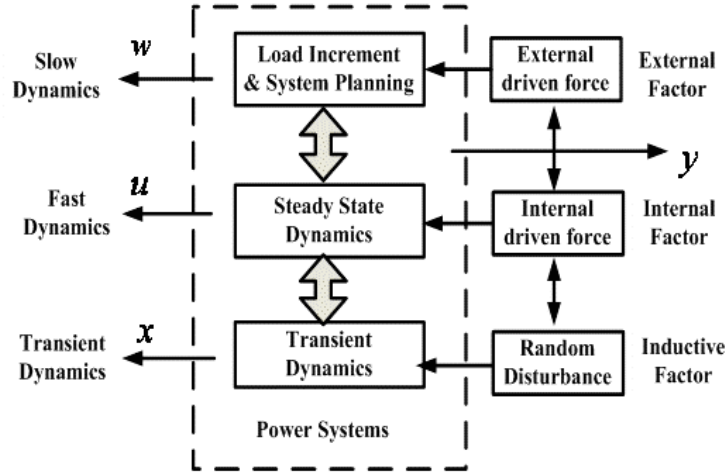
Slow Dynamics

$w$

Load Increment & System Planning

External driven force

External Factor

$y$

Fast Dynamics

$u$

Steady State Dynamics

Internal driven force

Internal Factor

Transient Dynamics

$x$

Transient Dynamics

Random Disturbance

Inductive Factor

Power Systems